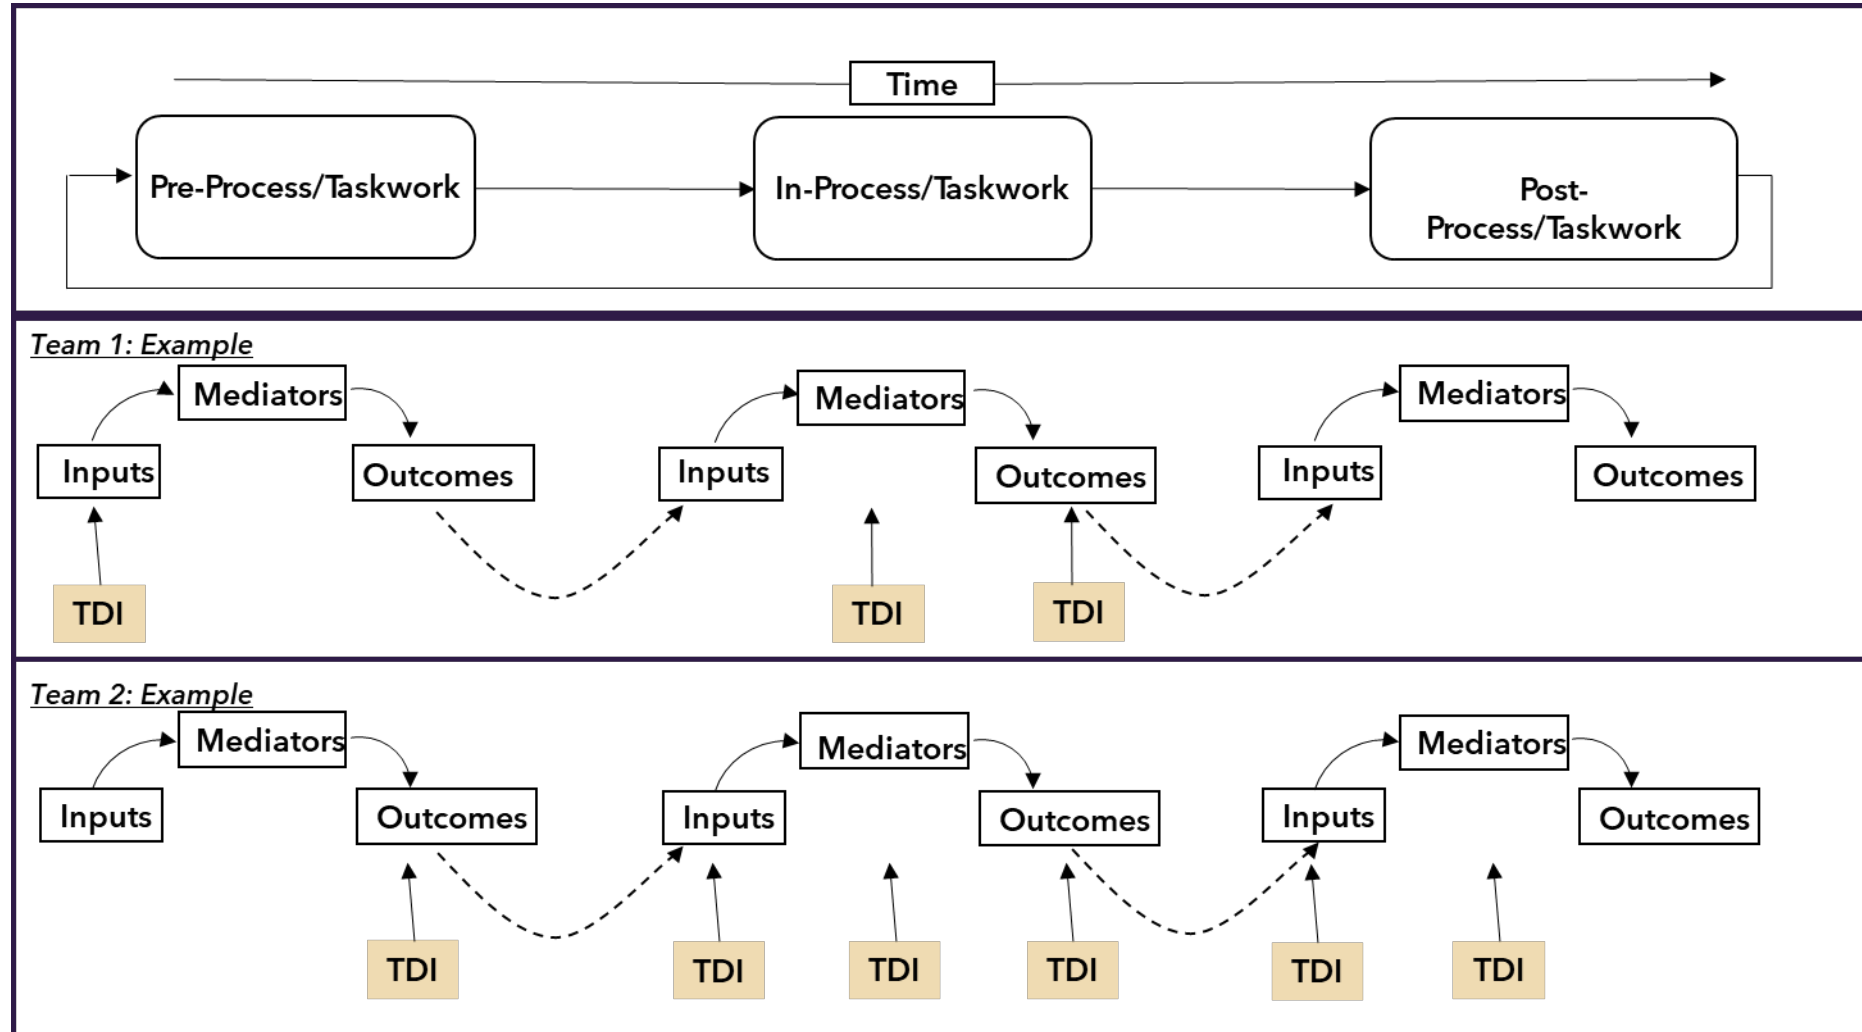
Time

Pre-Process/Taskwork

In-Process/Taskwork

Post-Process/Taskwork

Team 1: Example

Mediators

Inputs

Outcomes

TDI

Mediators

Inputs

Outcomes

TDI

TDI

Mediators

Inputs

Outcomes

Team 2: Example

Mediators

Inputs

Outcomes

TDI

Mediators

Inputs

Outcomes

TDI

TDI

TDI

Mediators

Inputs

Outcomes

TDI

TDI